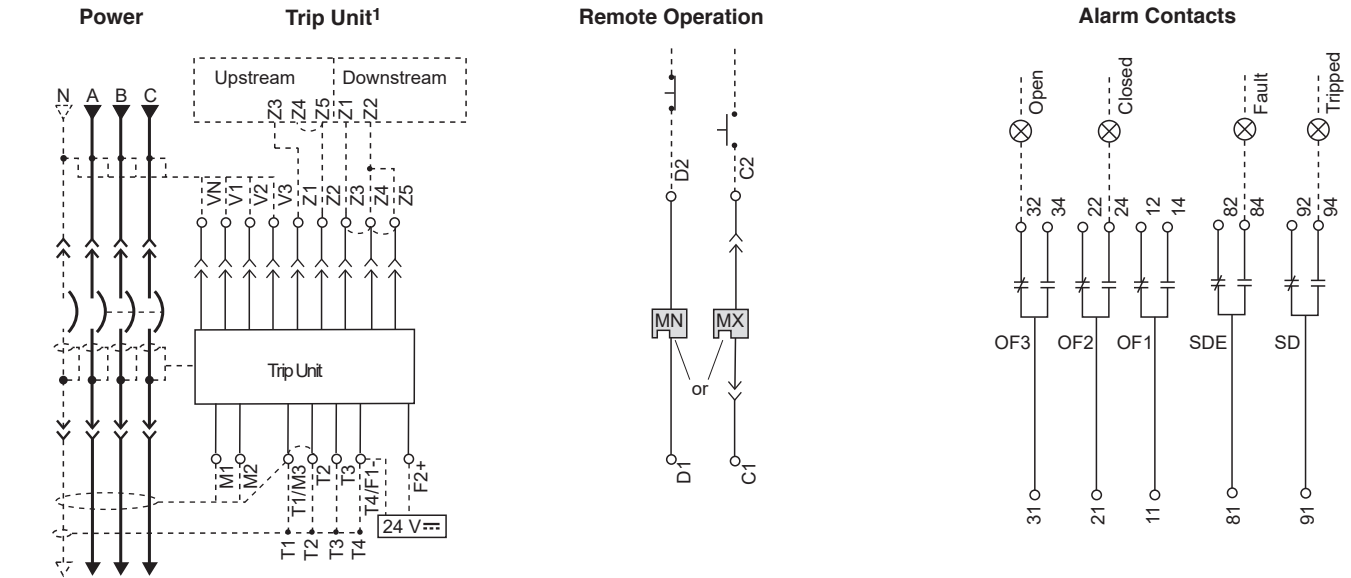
Power

Trip Unit¹

Remote Operation

Alarm Contacts

N A B C

Upstream

Downstream

Z3 Z4 Z5 Z1 Z2

VN V1 V2 V3 Z1 Z2 Z3 Z4 Z5

Trip Unit

M1 M2 T1/M3 T2 T3 T4/F1- F2+

T1 T2 T3 T4

24 V⎓

D2

C2

MN

MX

or

D1

C1

Open

Closed

Fault

Tripped

32 34 22 24 12 14 82 84 92 94

OF3 OF2 OF1 SDE SD

31 21 11 81 91